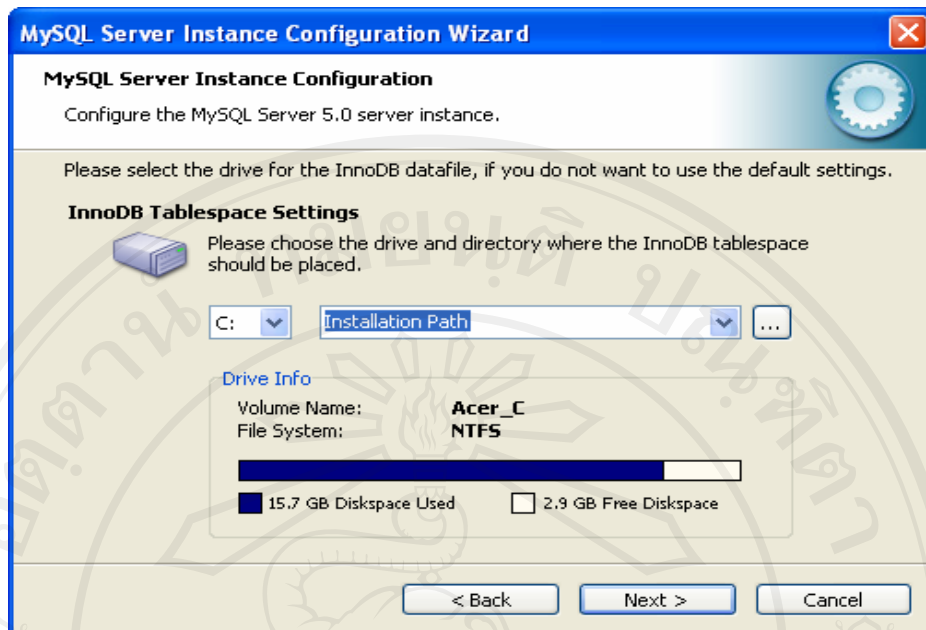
MySQL Server Instance Configuration Wizard

MySQL Server Instance Configuration

Configure the MySQL Server 5.0 server instance.

Please select the drive for the InnoDB datafile, if you do not want to use the default settings.

InnoDB Tablespace Settings

Please choose the drive and directory where the InnoDB tablespace should be placed.

C:

Installation Path

...

Drive Info

Volume Name: Acer_C

File System: NTFS

15.7 GB Diskspace Used

2.9 GB Free Diskspace

< Back

Next >

Cancel